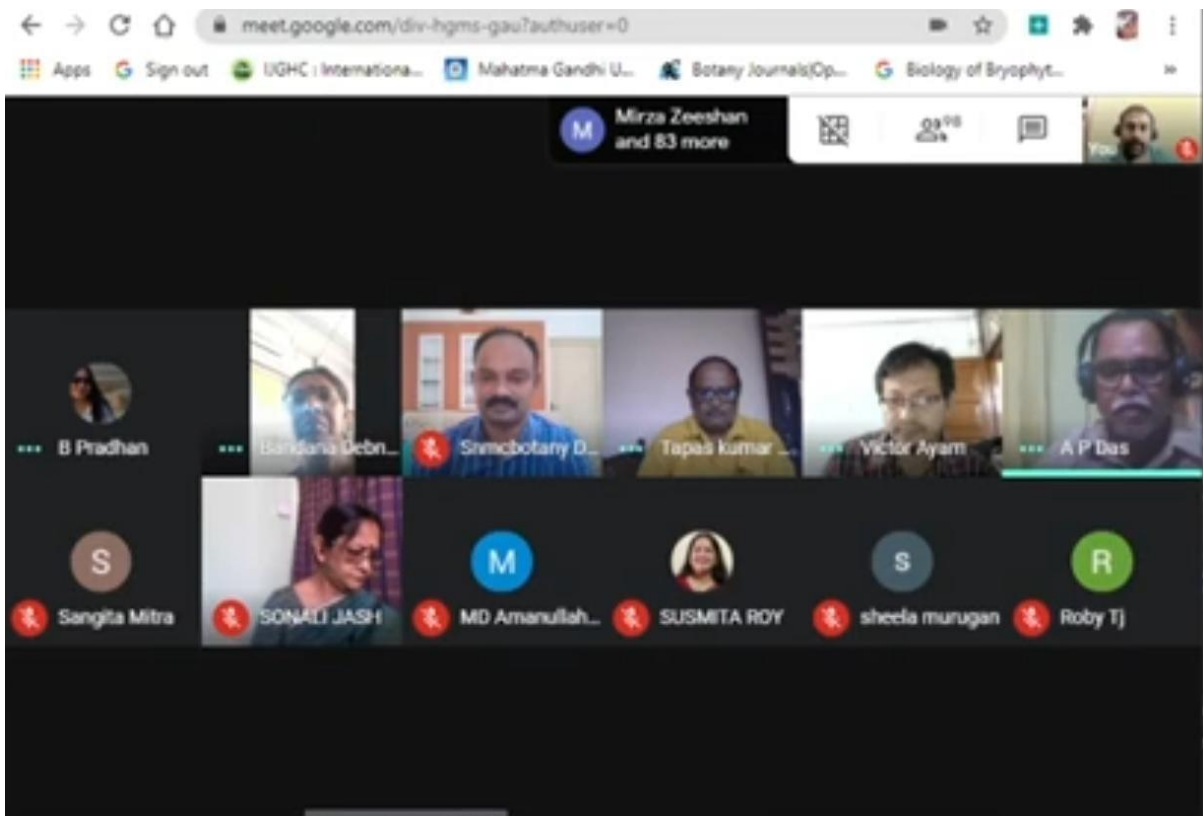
meet.google.com/div-hgms-gau?authuser=0

Apps  Sign out  IJGHC : Internationa...  Mahatma Gandhi U...  Botany Journals(Op...  Biology of Bryophyt...

M  Mirza Zeeshan and 83 more

98

You

B Pradhan

Bandana Debn...

Snmcbotany D...

Tapas kumar ...

Victor Ayam

A P Das

S  Sangita Mitra

SONALI JASH

M  MD Amanullah...

SUSMITA ROY

S  sheela murugan

R  Roby Tj